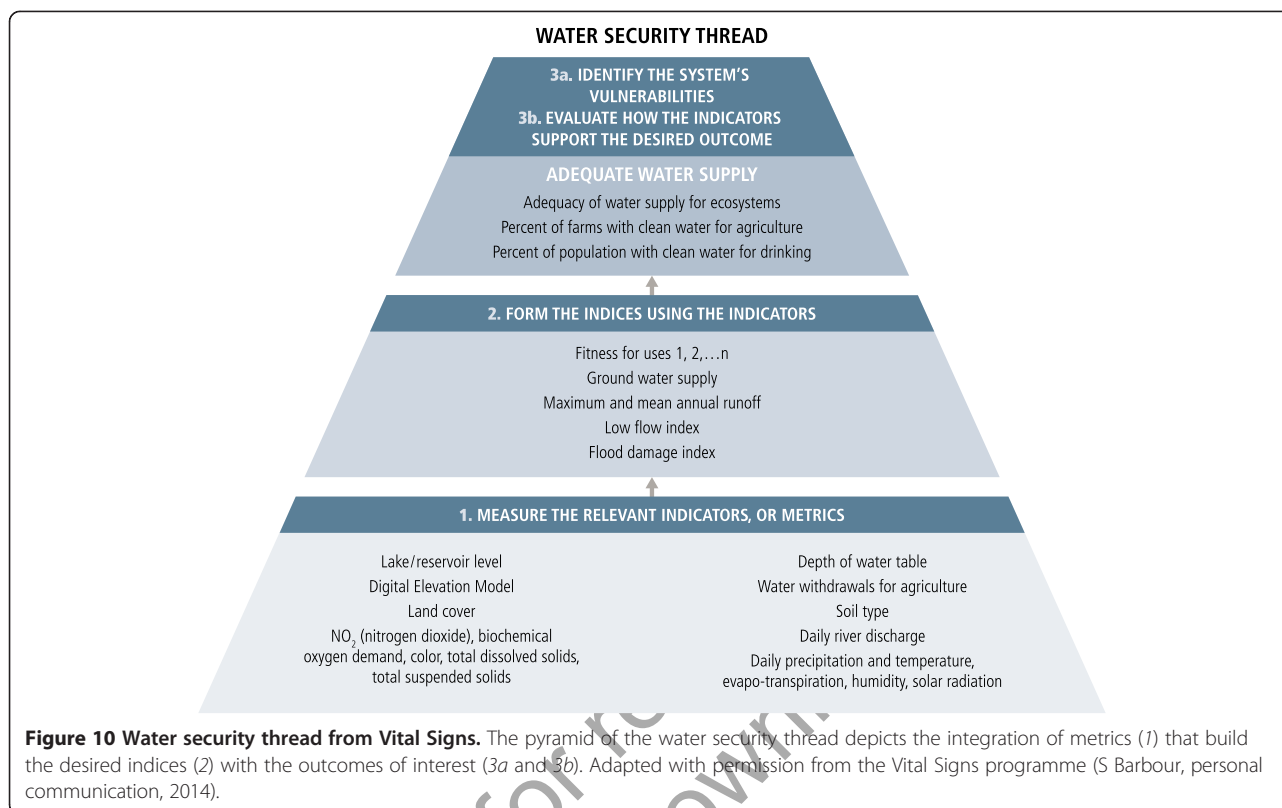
WATER SECURITY THREAD

3a. IDENTIFY THE SYSTEM'S VULNERABILITIES
3b. EVALUATE HOW THE INDICATORS SUPPORT THE DESIRED OUTCOME

ADEQUATE WATER SUPPLY
Adequacy of water supply for ecosystems
Percent of farms with clean water for agriculture
Percent of population with clean water for drinking

2. FORM THE INDICES USING THE INDICATORS
Fitness for uses 1, 2,…n
Ground water supply
Maximum and mean annual runoff
Low flow index
Flood damage index

1. MEASURE THE RELEVANT INDICATORS, OR METRICS
Lake/reservoir level
Digital Elevation Model
Land cover
$NO_2$ (nitrogen dioxide), biochemical oxygen demand, color, total dissolved solids, total suspended solids

Depth of water table
Water withdrawals for agriculture
Soil type
Daily river discharge
Daily precipitation and temperature, evapo-transpiration, humidity, solar radiation

Figure 10 Water security thread from Vital Signs. The pyramid of the water security thread depicts the integration of metrics (1) that build the desired indices (2) with the outcomes of interest (3a and 3b). Adapted with permission from the Vital Signs programme (S Barbour, personal communication, 2014).